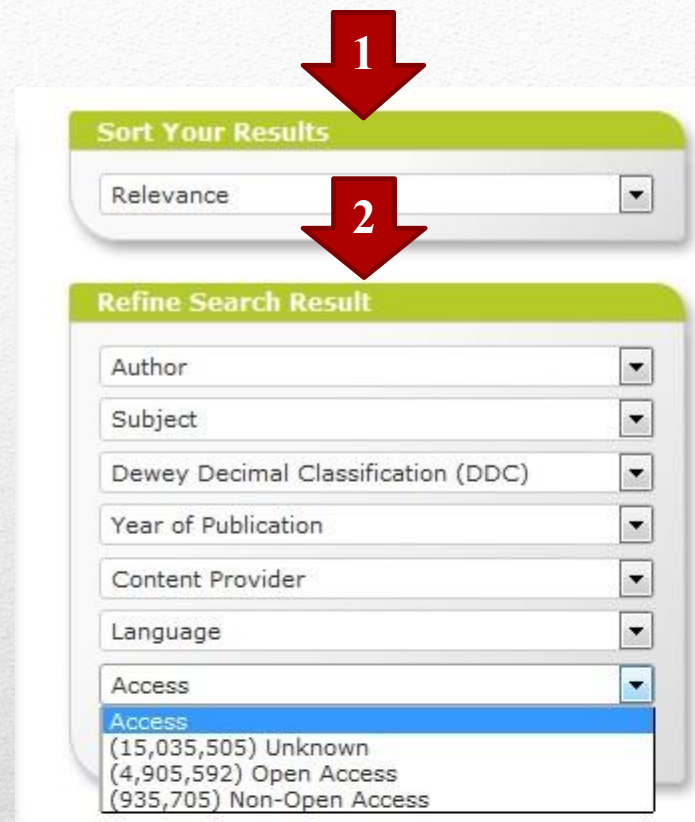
1

Sort Your Results

Relevance

2

Refine Search Result

Author

Subject

Dewey Decimal Classification (DDC)

Year of Publication

Content Provider

Language

Access

Access
(15,035,505) Unknown
(4,905,592) Open Access
(935,705) Non-Open Access